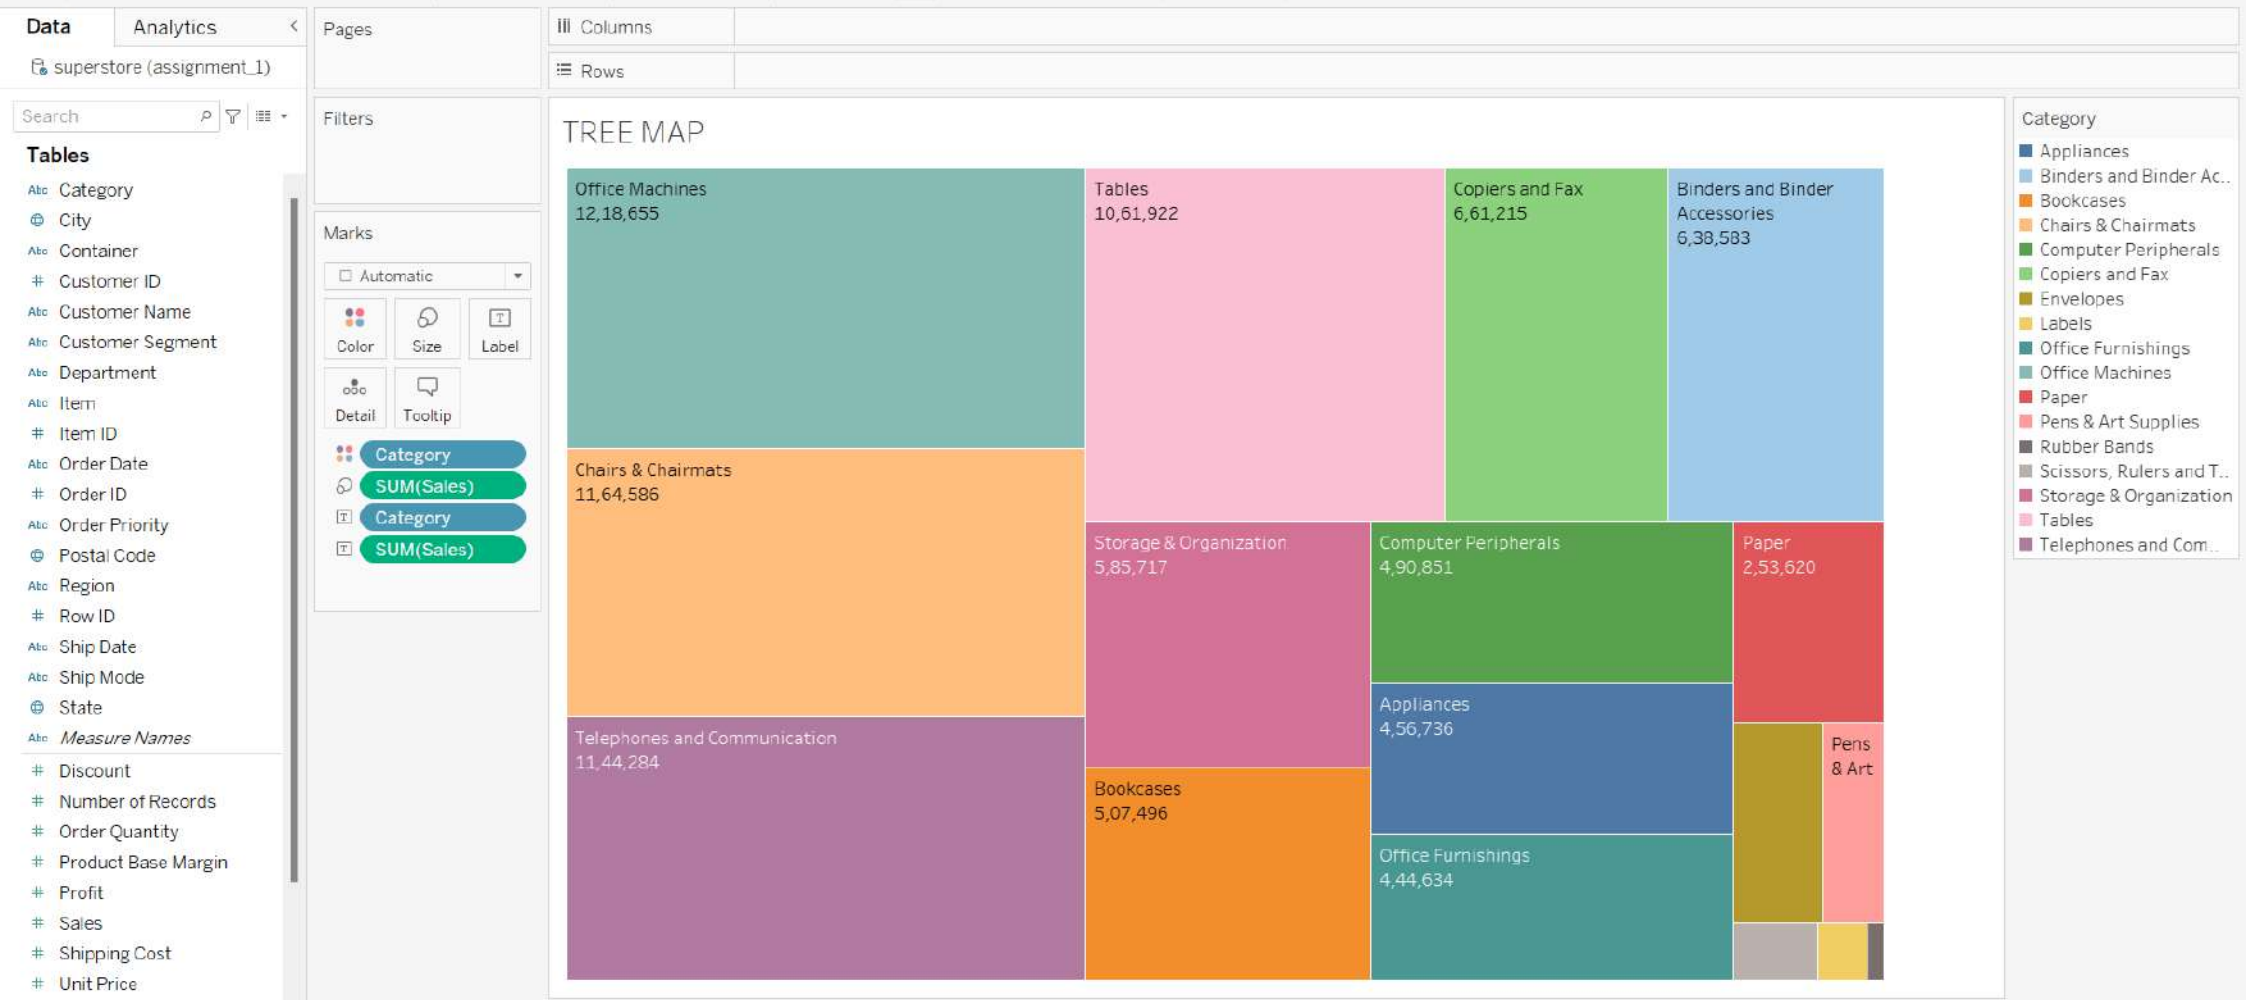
Data
Analytics
superstore (assignment_1)
Search
Tables
Category
City
Container
Customer ID
Customer Name
Customer Segment
Department
Item
Item ID
Order Date
Order ID
Order Priority
Postal Code
Region
Row ID
Ship Date
Ship Mode
State
Measure Names
Discount
Number of Records
Order Quantity
Product Base Margin
Profit
Sales
Shipping Cost
Unit Price

Pages
Filters
Marks
Automatic
Color
Size
Label
Detail
Tooltip
Category
SUM(Sales)
Category
SUM(Sales)

Columns
Rows

TREE MAP

Office Machines
12,18,655
Tables
10,61,922
Copiers and Fax
6,61,215
Binders and Binder Accessories
6,38,583
Chairs & Chairmats
11,64,586
Storage & Organization
5,85,717
Computer Peripherals
4,90,851
Paper
2,53,620
Appliances
4,56,736
Telephones and Communication
11,44,284
Bookcases
5,07,496
Pens & Art
Office Furnishings
4,44,634

Category
Appliances
Binders and Binder Ac..
Bookcases
Chairs & Chairmats
Computer Peripherals
Copiers and Fax
Envelopes
Labels
Office Furnishings
Office Machines
Paper
Pens & Art Supplies
Rubber Bands
Scissors, Rulers and T..
Storage & Organization
Tables
Telephones and Com..